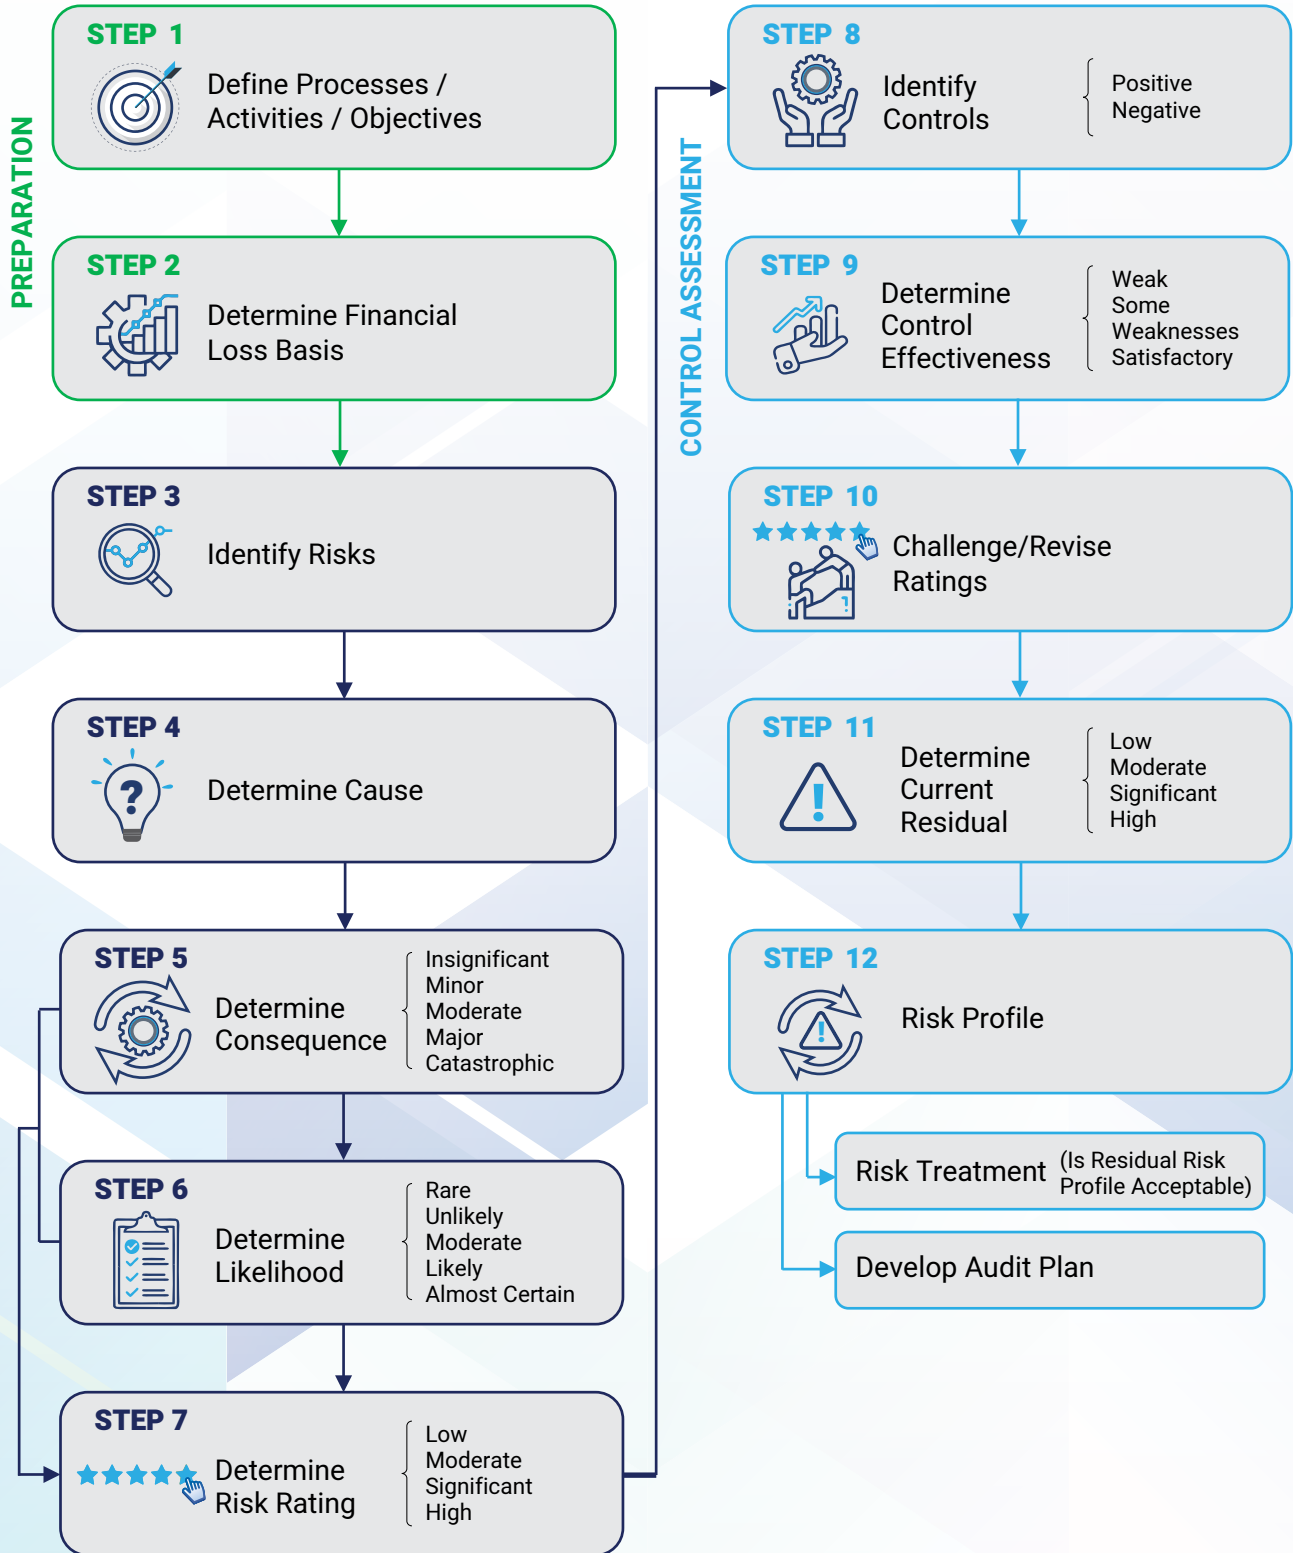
PREPARATION

STEP 1
Define Processes / Activities / Objectives

STEP 2
Determine Financial Loss Basis

STEP 3
Identify Risks

STEP 4
Determine Cause

STEP 5
Determine Consequence
Insignificant
Minor
Moderate
Major
Catastrophic

STEP 6
Determine Likelihood
Rare
Unlikely
Moderate
Likely
Almost Certain

STEP 7
Determine Risk Rating
Low
Moderate
Significant
High

CONTROL ASSESSMENT

STEP 8
Identify Controls
Positive
Negative

STEP 9
Determine Control Effectiveness
Weak
Some Weaknesses
Satisfactory

STEP 10
Challenge/Revise Ratings

STEP 11
Determine Current Residual
Low
Moderate
Significant
High

STEP 12
Risk Profile

Risk Treatment (Is Residual Risk Profile Acceptable)

Develop Audit Plan